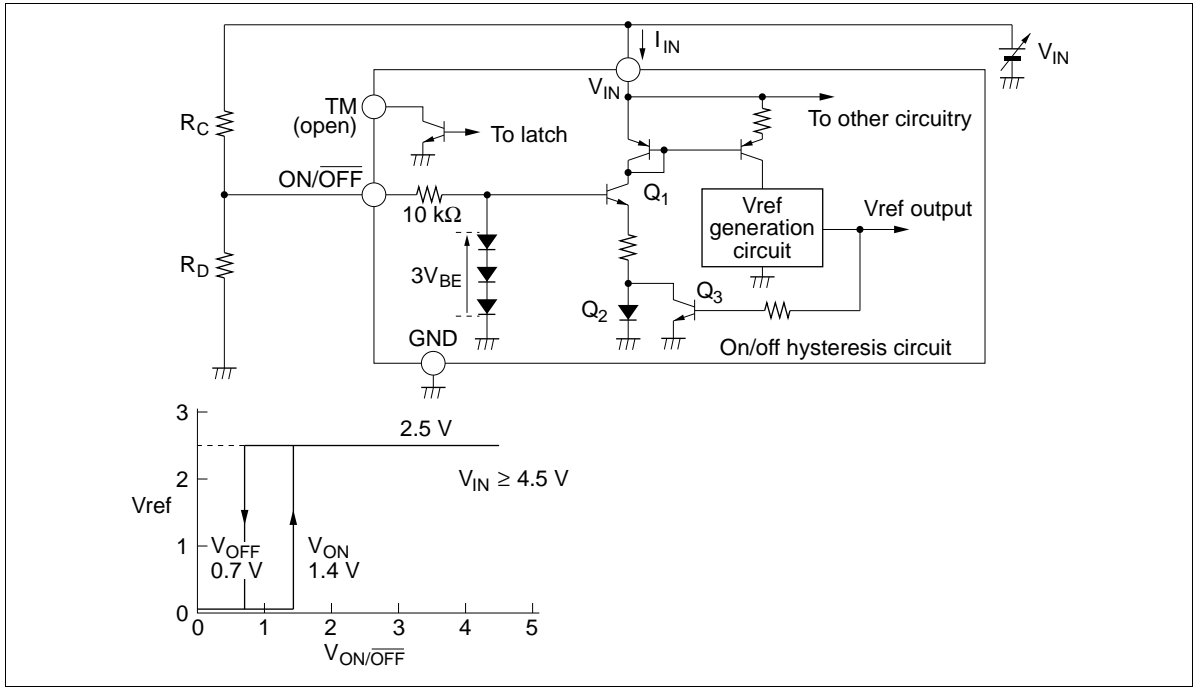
$I_{IN}$

$V_{IN}$

$V_{IN}$

$R_C$

TM (open)

To latch

To other circuitry

$ON/\overline{OFF}$

$10\ k\Omega$

$Q_1$

Vref generation circuit

Vref output

$R_D$

$3V_{BE}$

$Q_2$

$Q_3$

GND

On/off hysteresis circuit

3

2.5 V

2

$V_{IN} \geq 4.5\ V$

Vref

1

$V_{OFF}$ 0.7 V

$V_{ON}$ 1.4 V

0

0 1 2 3 4 5

$V_{ON/\overline{OFF}}$